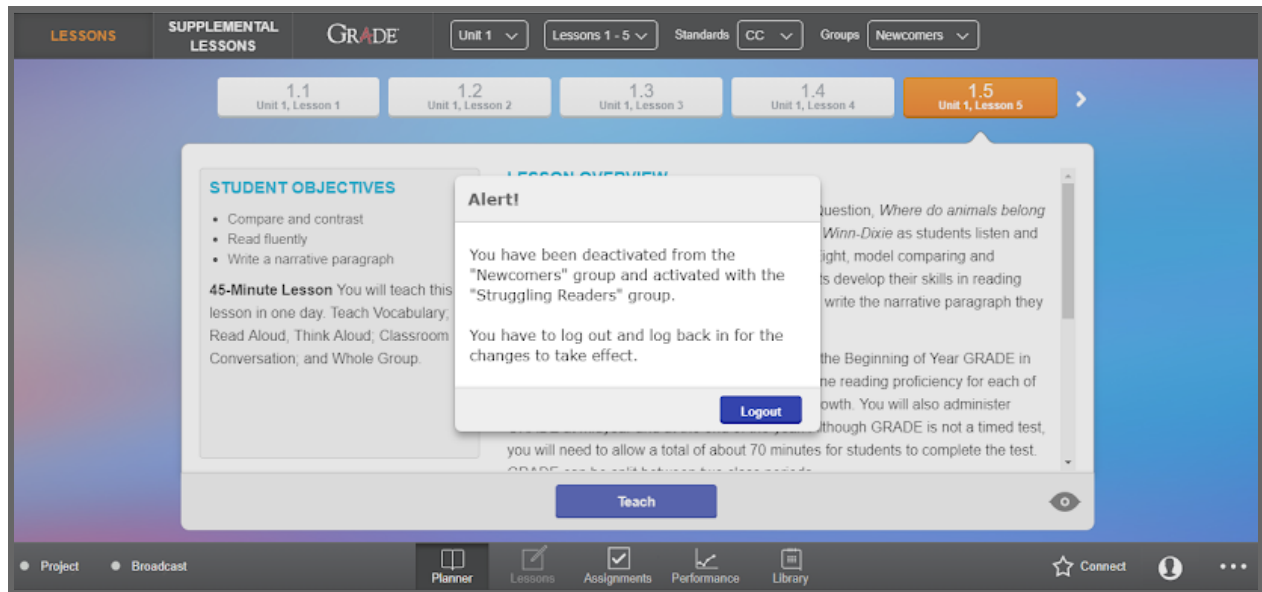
LESSONS SUPPLEMENTAL LESSONS GRADE Unit 1 Lessons 1 - 5 Standards CC Groups Newcomers

1.1 Unit 1, Lesson 1
1.2 Unit 1, Lesson 2
1.3 Unit 1, Lesson 3
1.4 Unit 1, Lesson 4
1.5 Unit 1, Lesson 5

STUDENT OBJECTIVES
- Compare and contrast
- Read fluently
- Write a narrative paragraph

**45-Minute Lesson** You will teach this lesson in one day. Teach Vocabulary; Read Aloud, Think Aloud; Classroom Conversation; and Whole Group.

LESSON OVERVIEW
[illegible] Question, *Where do animals belong* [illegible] *Winn-Dixie* as students listen and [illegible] ight, model comparing and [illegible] s develop their skills in reading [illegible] write the narrative paragraph they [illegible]

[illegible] the Beginning of Year GRADE in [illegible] ne reading proficiency for each of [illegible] owth. You will also administer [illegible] lthough GRADE is not a timed test, you will need to allow a total of about 70 minutes for students to complete the test. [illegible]

Alert!

You have been deactivated from the "Newcomers" group and activated with the "Struggling Readers" group.

You have to log out and log back in for the changes to take effect.

Logout

Teach

Project Broadcast Planner Lessons Assignments Performance Library Connect